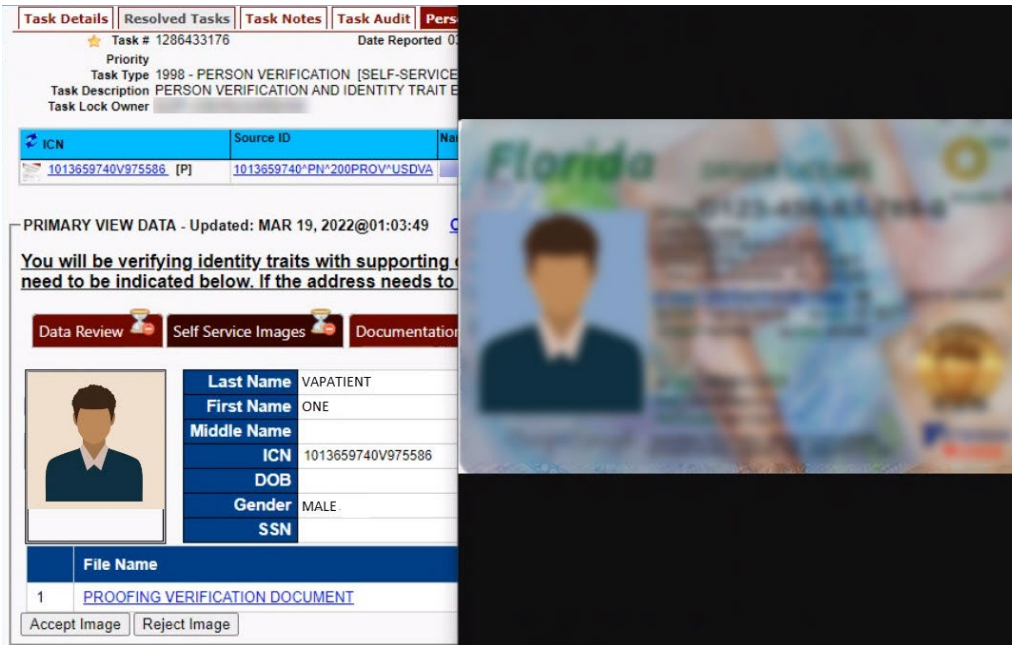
Task Details | Resolved Tasks | Task Notes | Task Audit | Pers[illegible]

Task # 1286433176
Date Reported 0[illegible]
Priority
Task Type 1998 - PERSON VERIFICATION [SELF-SERVICE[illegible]
Task Description PERSON VERIFICATION AND IDENTITY TRAIT E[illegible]
Task Lock Owner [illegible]

| ICN | Source ID | Na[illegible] |
|---|---|---|
| 1013659740V975586 [P] | 1013659740^PN^200PROV^USDVA | |

PRIMARY VIEW DATA - Updated: MAR 19, 2022@01:03:49 C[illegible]

You will be verifying identity traits with supporting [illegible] need to be indicated below. If the address needs to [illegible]

Data Review | Self Service Images | Documentation

| | |
|---|---|
| Last Name | VAPATIENT |
| First Name | ONE |
| Middle Name | |
| ICN | 1013659740V975586 |
| DOB | |
| Gender | MALE |
| SSN | |

| | File Name |
|---|---|
| 1 | PROOFING VERIFICATION DOCUMENT |

Accept Image | Reject Image

Florida
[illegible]